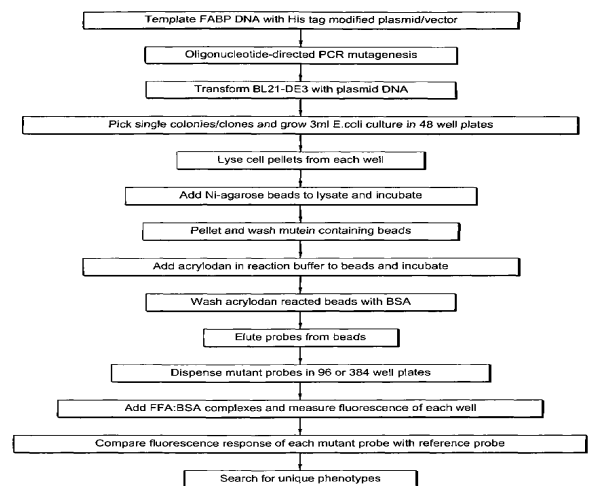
Template FABP DNA with His tag modified plasmid/vector

Oligonucleotide-directed PCR mutagenesis

Transform BL21-DE3 with plasmid DNA

Pick single colonies/clones and grow 3ml E.coli culture in 48 well plates

Lyse cell pellets from each well

Add Ni-agarose beads to lysate and incubate

Pellet and wash mutein containing beads

Add acrylodan in reaction buffer to beads and incubate

Wash acrylodan reacted beads with BSA

Elute probes from beads

Dispense mutant probes in 96 or 384 well plates

Add FFA:BSA complexes and measure fluorescence of each well

Compare fluorescence response of each mutant probe with reference probe

Search for unique phenotypes